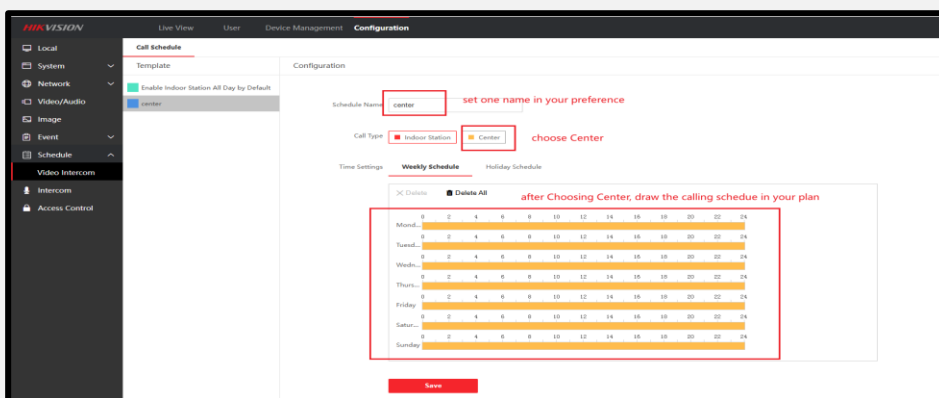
HIKVISION Live View User Device Management Configuration

Local
System
Network
Video/Audio
Image
Event
Schedule
Video Intercom
Intercom
Access Control

Call Schedule

Template
Enable Indoor Station All Day by Default
center

Configuration

Schedule Name center
set one name in your preference

Call Type Indoor Station Center
choose Center

Time Settings Weekly Schedule Holiday Schedule

Delete Delete All
after Choosing Center, draw the calling schedue in your plan

| | 0 | 2 | 4 | 6 | 8 | 10 | 12 | 14 | 16 | 18 | 20 | 22 | 24 |
|---|---|---|---|---|---|---|---|---|---|---|---|---|---|
| Mond... | | | | | | | | | | | | | |
| Tuesd... | | | | | | | | | | | | | |
| Wedn... | | | | | | | | | | | | | |
| Thurs... | | | | | | | | | | | | | |
| Friday | | | | | | | | | | | | | |
| Satur... | | | | | | | | | | | | | |
| Sunday | | | | | | | | | | | | | |

Save